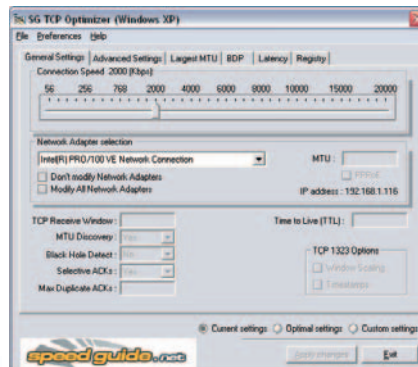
SG TCP Optimizer (Windows XP)

File Preferences Help

General Settings | Advanced Settings | Largest MTU | BDP | Latency | Registry

Connection Speed 2000 (Kbps)

56 256 768 2000 4000 6000 8000 10000 15000 20000

Network Adapter selection

Intel(R) PRO/100 VE Network Connection

Don't modify Network Adapters

Modify All Network Adapters

MTU :

PPPoE

IP address : 192.168.1.116

TCP Receive Window :

MTU Discovery :

Black Hole Detect :

Selective ACKs :

Max Duplicate ACKs :

Time to Live (TTL) :

TCP 1323 Options

Window Scaling

Timestamps

Current settings Optimal settings Custom settings

speedguide.net

Apply changes

Exit